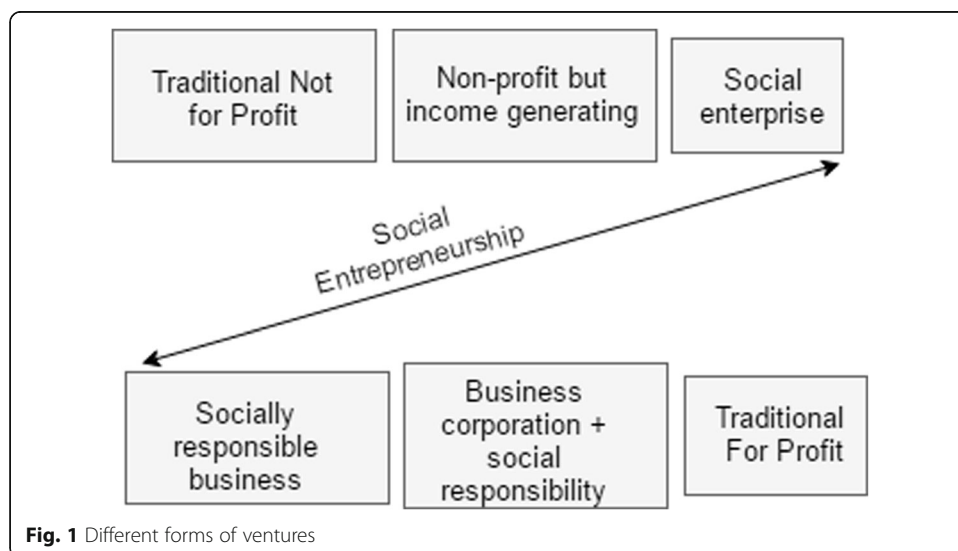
Traditional Not for Profit

Non-profit but income generating

Social enterprise

Social Entrepreneurship

Socially responsible business

Business corporation + social responsibility

Traditional For Profit

**Fig. 1** Different forms of ventures